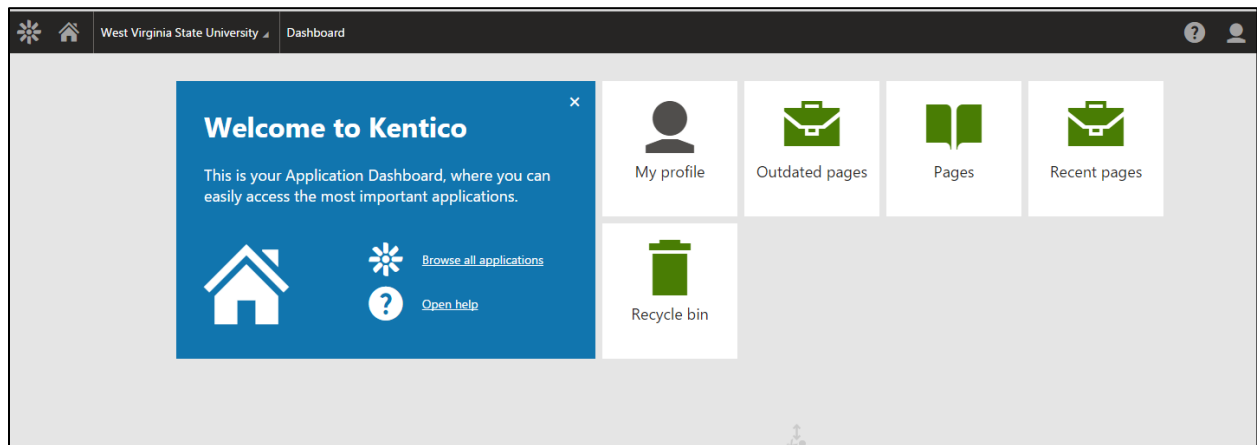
West Virginia State University

Dashboard

×

Welcome to Kentico

This is your Application Dashboard, where you can easily access the most important applications.

Browse all applications

Open help

My profile

Outdated pages

Pages

Recent pages

Recycle bin